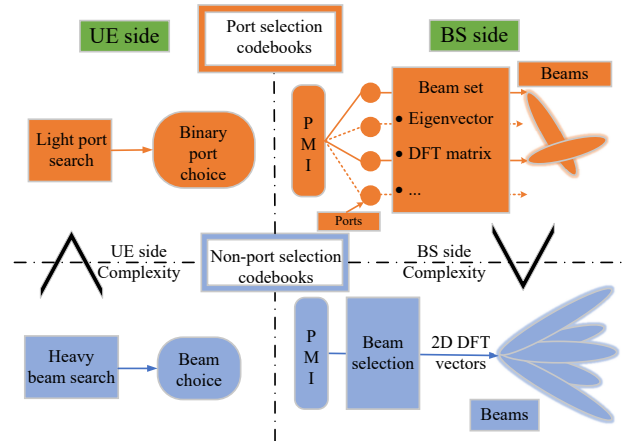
UE side

Port selection codebooks

BS side

Light port search

Binary port choice

P M I

Beam set

• Eigenvector

• DFT matrix

• ...

Beams

Ports

UE side Complexity

Non-port selection codebooks

BS side Complexity

Heavy beam search

Beam choice

P M I

Beam selection

2D DFT vectors

Beams